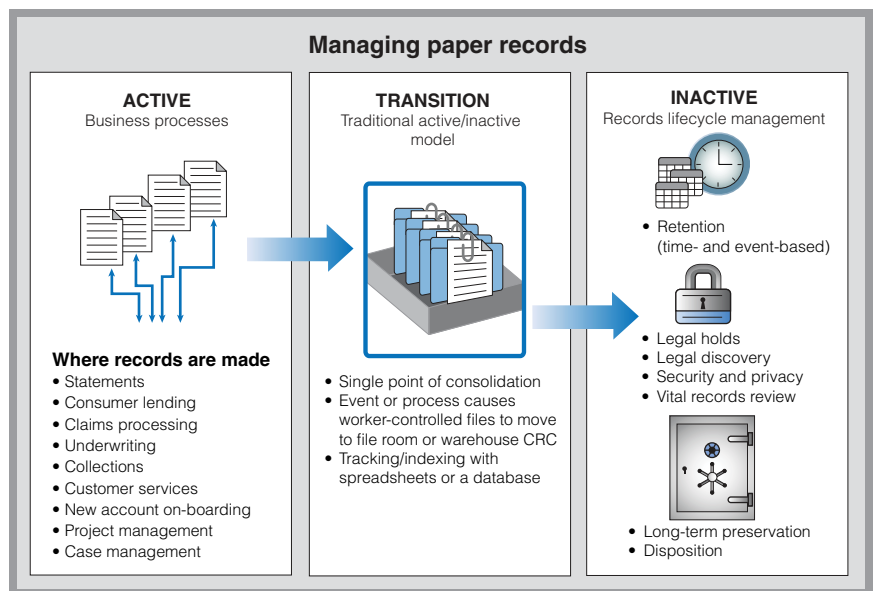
Managing paper records

ACTIVE
Business processes

Where records are made
• Statements
• Consumer lending
• Claims processing
• Underwriting
• Collections
• Customer services
• New account on-boarding
• Project management
• Case management

TRANSITION
Traditional active/inactive model

• Single point of consolidation
• Event or process causes worker-controlled files to move to file room or warehouse CRC
• Tracking/indexing with spreadsheets or a database

INACTIVE
Records lifecycle management

• Retention (time- and event-based)

• Legal holds
• Legal discovery
• Security and privacy
• Vital records review

• Long-term preservation
• Disposition